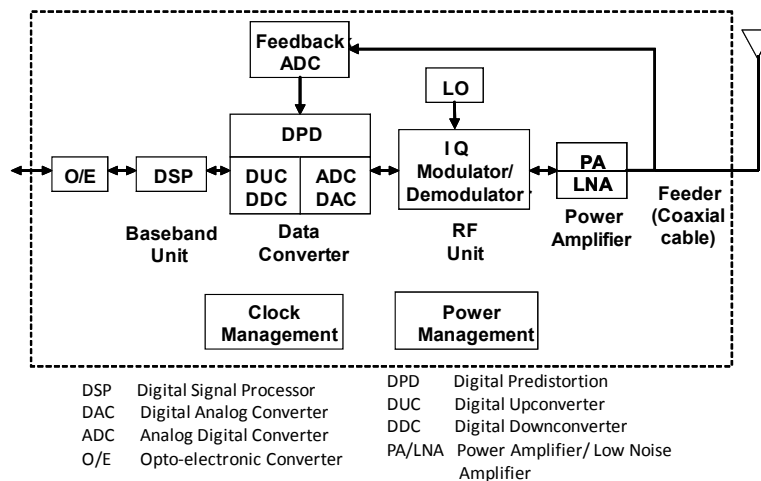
Feedback ADC

LO

DPD

O/E

DSP

DUC DDC

ADC DAC

I Q Modulator/ Demodulator

PA LNA

Baseband Unit

Data Converter

RF Unit

Power Amplifier

Feeder (Coaxial cable)

Clock Management

Power Management

DSP Digital Signal Processor
DAC Digital Analog Converter
ADC Analog Digital Converter
O/E Opto-electronic Converter

DPD Digital Predistortion
DUC Digital Upconverter
DDC Digital Downconverter
PA/LNA Power Amplifier/ Low Noise Amplifier